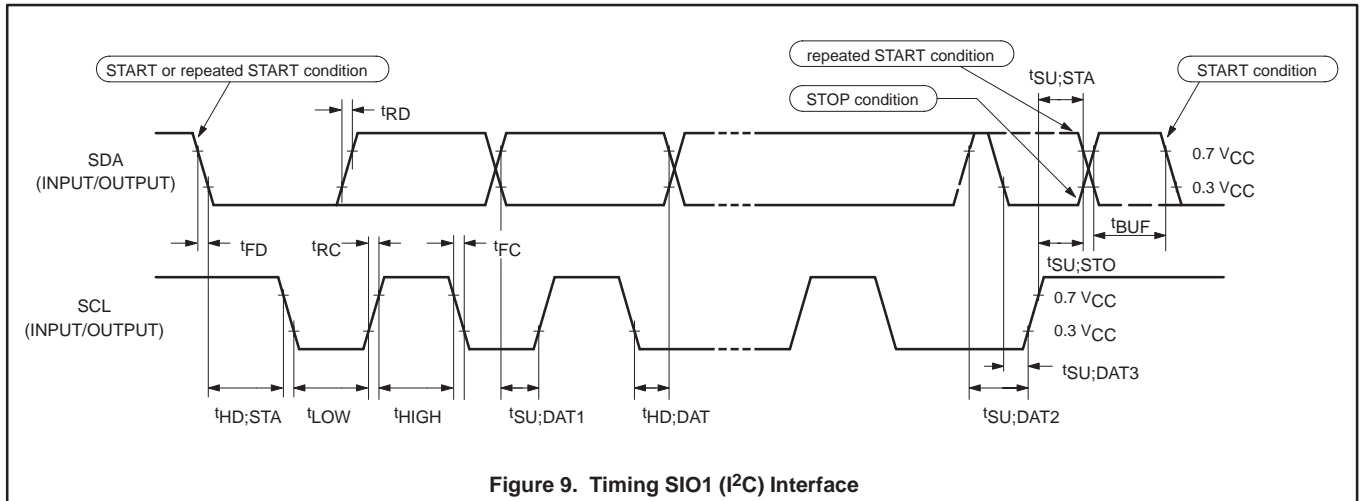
START or repeated START condition

$t_{RD}$

repeated START condition

$t_{SU;STA}$

START condition

STOP condition

SDA
(INPUT/OUTPUT)

0.7 $V_{CC}$

0.3 $V_{CC}$

$t_{FD}$

$t_{RC}$

$t_{FC}$

$t_{BUF}$

$t_{SU;STO}$

SCL
(INPUT/OUTPUT)

0.7 $V_{CC}$

0.3 $V_{CC}$

$t_{SU;DAT3}$

$t_{HD;STA}$

$t_{LOW}$

$t_{HIGH}$

$t_{SU;DAT1}$

$t_{HD;DAT}$

$t_{SU;DAT2}$

**Figure 9. Timing SIO1 ($I^2C$) Interface**